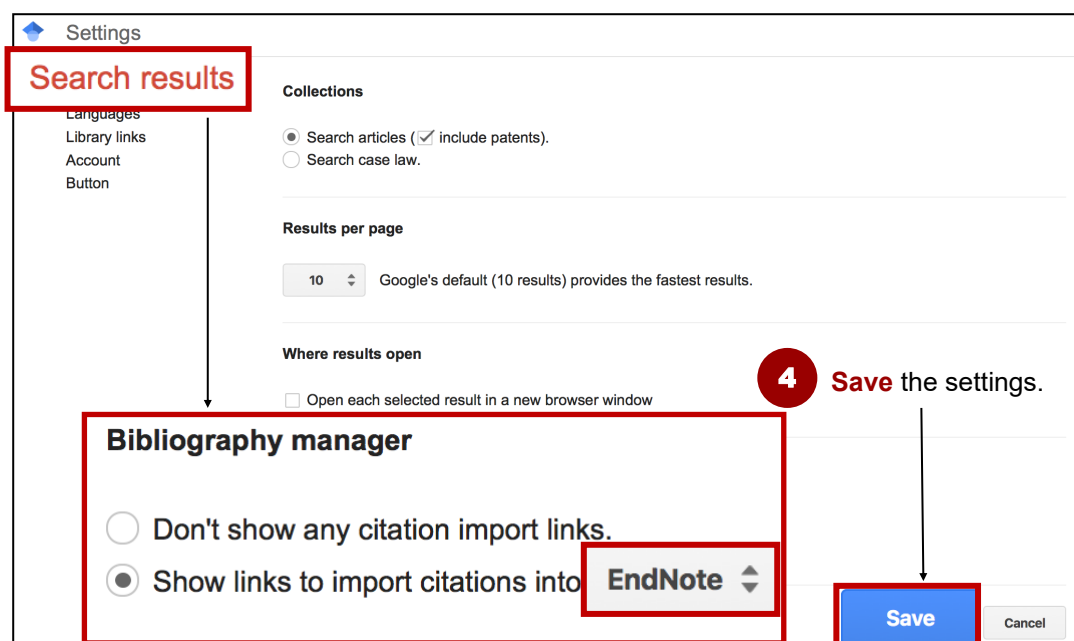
Settings

Search results
Languages
Library links
Account
Button

Collections

Search articles (☑ include patents).
Search case law.

Results per page

10

Google's default (10 results) provides the fastest results.

Where results open

Open each selected result in a new browser window

4 Save the settings.

Bibliography manager

Don't show any citation import links.
Show links to import citations into EndNote

Save
Cancel